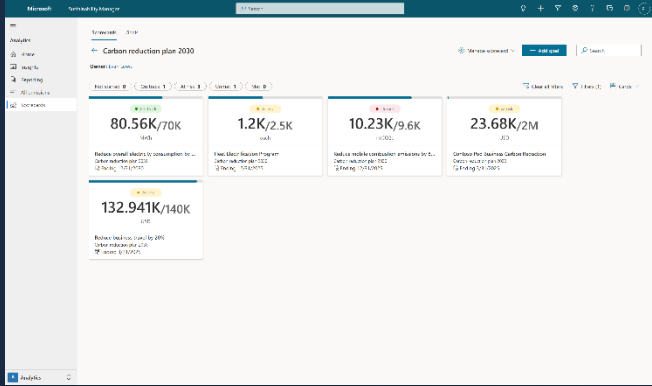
Microsoft Sustainability Manager

Analytics
Home
Insights
Reporting
All scorecards
Scorecards

Scorecards Goals

Carbon reduction plan 2030

Owner: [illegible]

Manage scorecard Add goal Search

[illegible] 0 On track 1 At risk 1 Behind 1 Not 0

Clear all filters Filters (1) Cards

On track
80.56K/70K
Mt/h
Reduce overall electricity consumption by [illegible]
Carbon reduction plan 2030
Ending: 12/31/2030

At risk
1.2K/2.5K
each
Fleet Electrification Program
Carbon reduction plan 2030
Ending: 12/31/2030

Behind
10.23K/9.6K
mtCO2e
Reduce mobile combustion emissions by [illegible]
Carbon reduction plan 2030
Ending: 12/31/2030

At risk
23.68K/2M
USD
Carbon Pod Business Carbon Reduction
Carbon reduction plan 2030
Ending: 12/31/2030

At risk
132.941K/140K
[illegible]
Reduce business travel by 20%
Carbon reduction plan 2030
Ending: 12/31/2030

Analytics